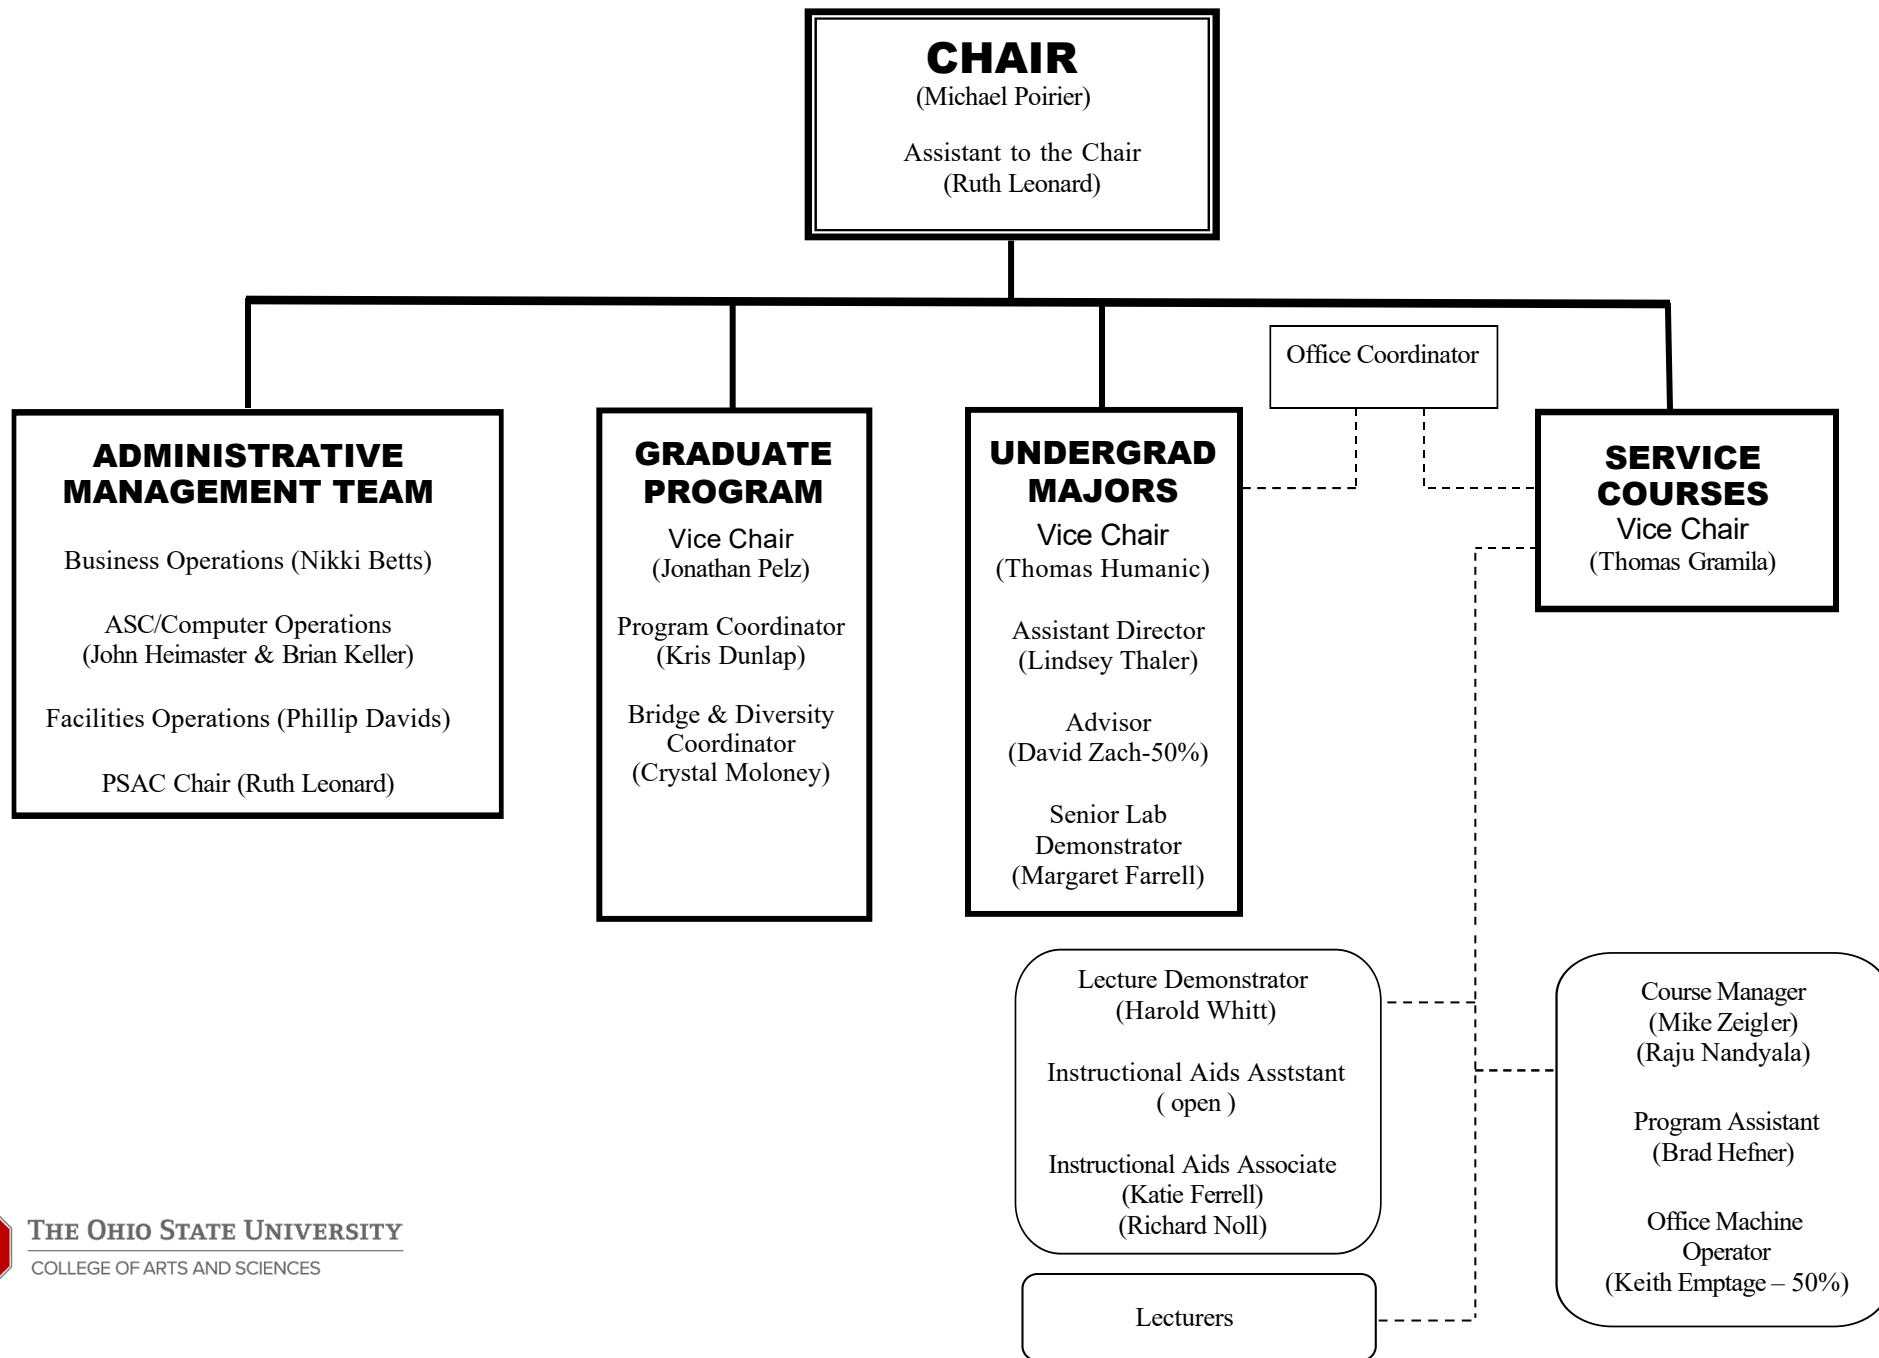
CHAIR
(Michael Poirier)

Assistant to the Chair
(Ruth Leonard)

Office Coordinator

ADMINISTRATIVE MANAGEMENT TEAM

Business Operations (Nikki Betts)

ASC/Computer Operations
(John Heimaster & Brian Keller)

Facilities Operations (Phillip Davids)

PSAC Chair (Ruth Leonard)

GRADUATE PROGRAM
Vice Chair
(Jonathan Pelz)

Program Coordinator
(Kris Dunlap)

Bridge & Diversity Coordinator
(Crystal Moloney)

UNDERGRAD MAJORS
Vice Chair
(Thomas Humanic)

Assistant Director
(Lindsey Thaler)

Advisor
(David Zach-50%)

Senior Lab Demonstrator
(Margaret Farrell)

SERVICE COURSES
Vice Chair
(Thomas Gramila)

Lecture Demonstrator
(Harold Whitt)

Instructional Aids Asststant
( open )

Instructional Aids Associate
(Katie Ferrell)
(Richard Noll)

Lecturers

Course Manager
(Mike Zeigler)
(Raju Nandyala)

Program Assistant
(Brad Hefner)

Office Machine Operator
(Keith Emptage – 50%)

THE OHIO STATE UNIVERSITY
COLLEGE OF ARTS AND SCIENCES